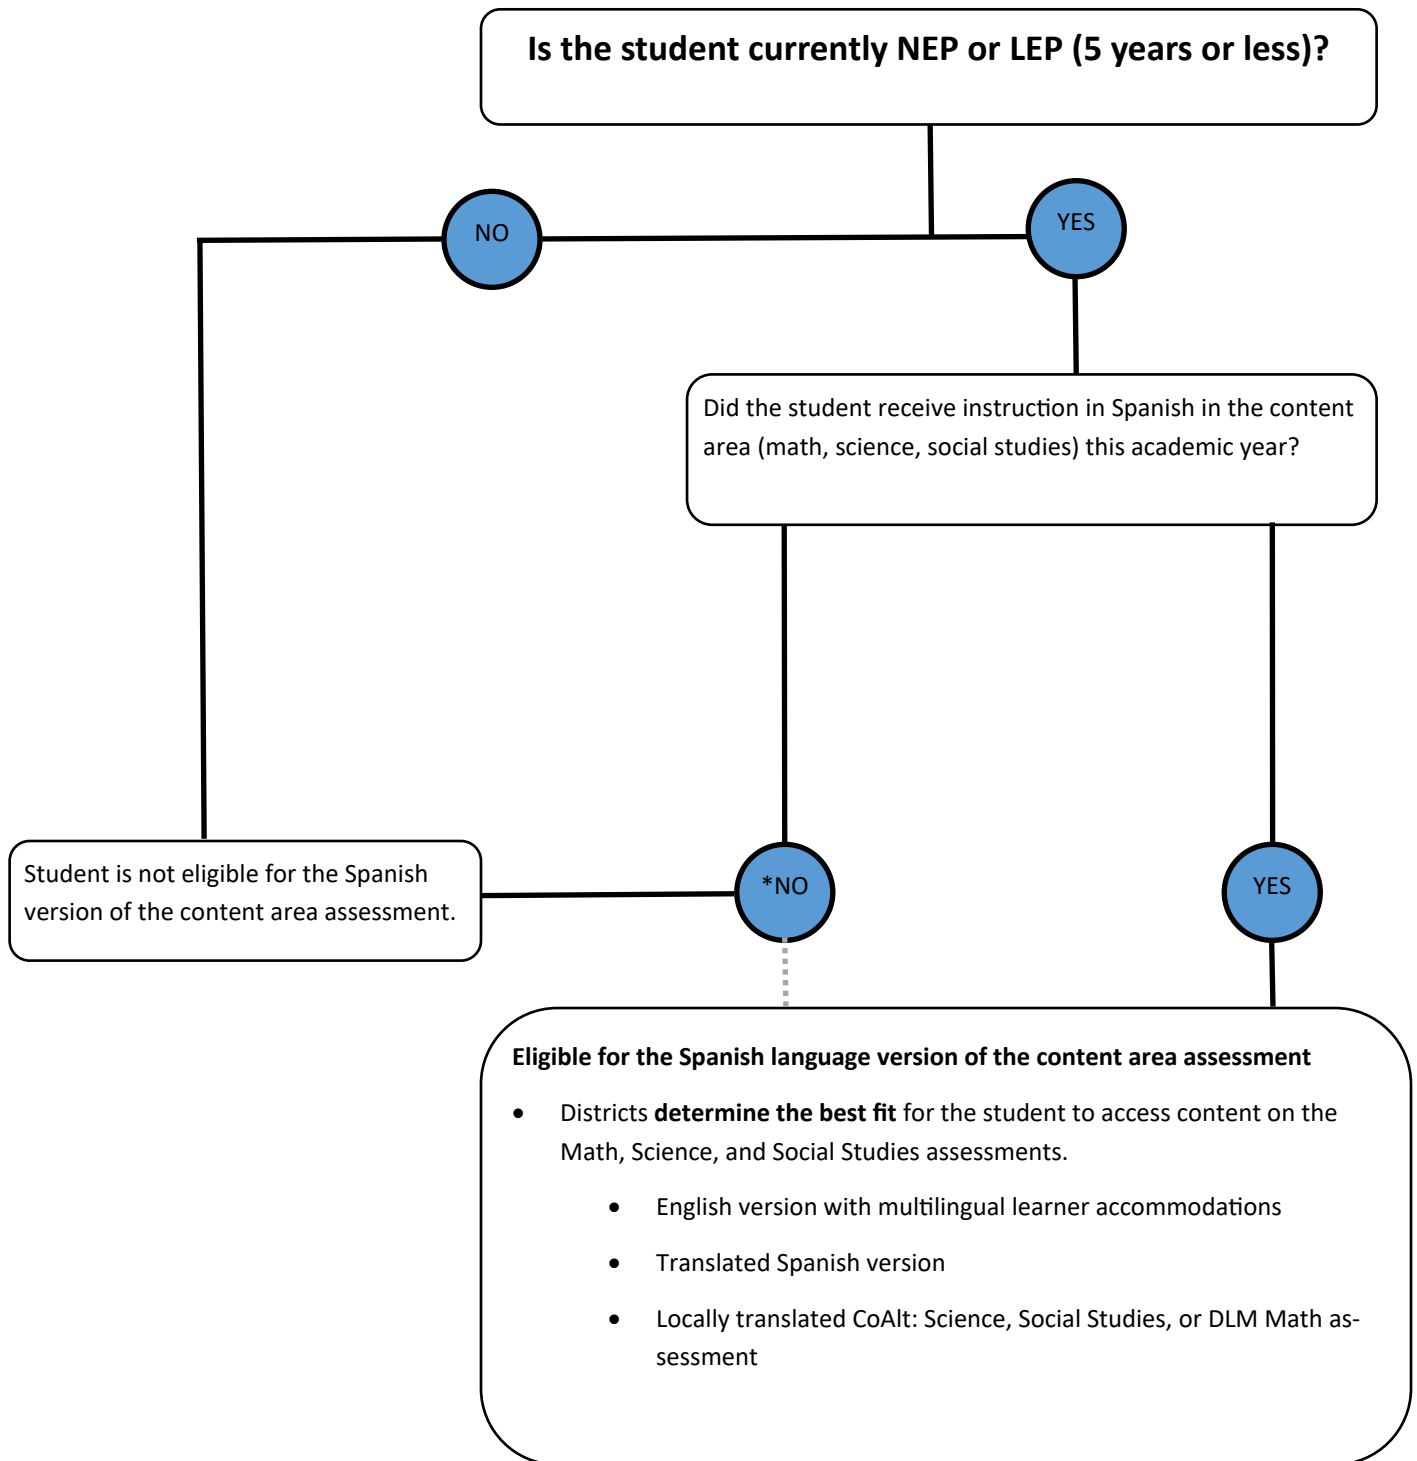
Is the student currently NEP or LEP (5 years or less)?

NO

YES

Did the student receive instruction in Spanish in the content area (math, science, social studies) this academic year?

Student is not eligible for the Spanish version of the content area assessment.

*NO

YES

Eligible for the Spanish language version of the content area assessment

• Districts determine the best fit for the student to access content on the Math, Science, and Social Studies assessments.

• English version with multilingual learner accommodations

• Translated Spanish version

• Locally translated CoAlt: Science, Social Studies, or DLM Math assessment